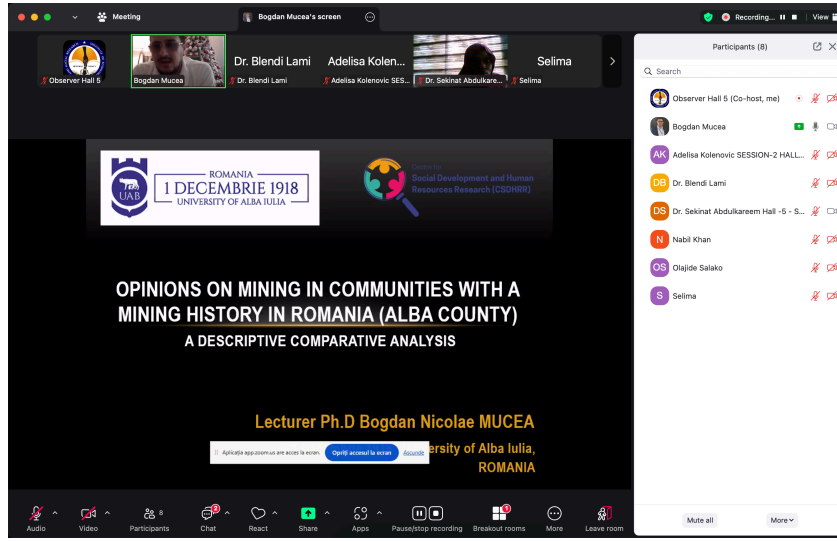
Meeting

Bogdan Mucea's screen

Recording...

View

Observer Hall 5

Bogdan Mucea

Dr. Blendi Lami

Dr. Blendi Lami

Adelisa Kolen...

Adelisa Kolenovic SES...

Dr. Sekinat Abdulkare...

Selima

Selima

Participants (8)

Search

Observer Hall 5 (Co-host, me)

Bogdan Mucea

Adelisa Kolenovic SESSION-2 HALL...

Dr. Blendi Lami

Dr. Sekinat Abdulkareem Hall -5 - S...

Nabil Khan

Olajide Salako

Selima

ROMANIA
1 DECEMBRIE 1918
UNIVERSITY OF ALBA IULIA

UAB

Centre for Social Development and Human Resources Research (CSDHRR)

OPINIONS ON MINING IN COMMUNITIES WITH A MINING HISTORY IN ROMANIA (ALBA COUNTY)

A DESCRIPTIVE COMPARATIVE ANALYSIS

Lecturer Ph.D Bogdan Nicolae MUCEA

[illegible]ersity of Alba Iulia,
ROMANIA

Aplicația app.zoom.us are acces la ecran.

Opriți accesul la ecran

Ascunde

Audio

Video

Participants

Chat

React

Share

Apps

Pause/stop recording

Breakout rooms

More

Leave room

Mute all

More